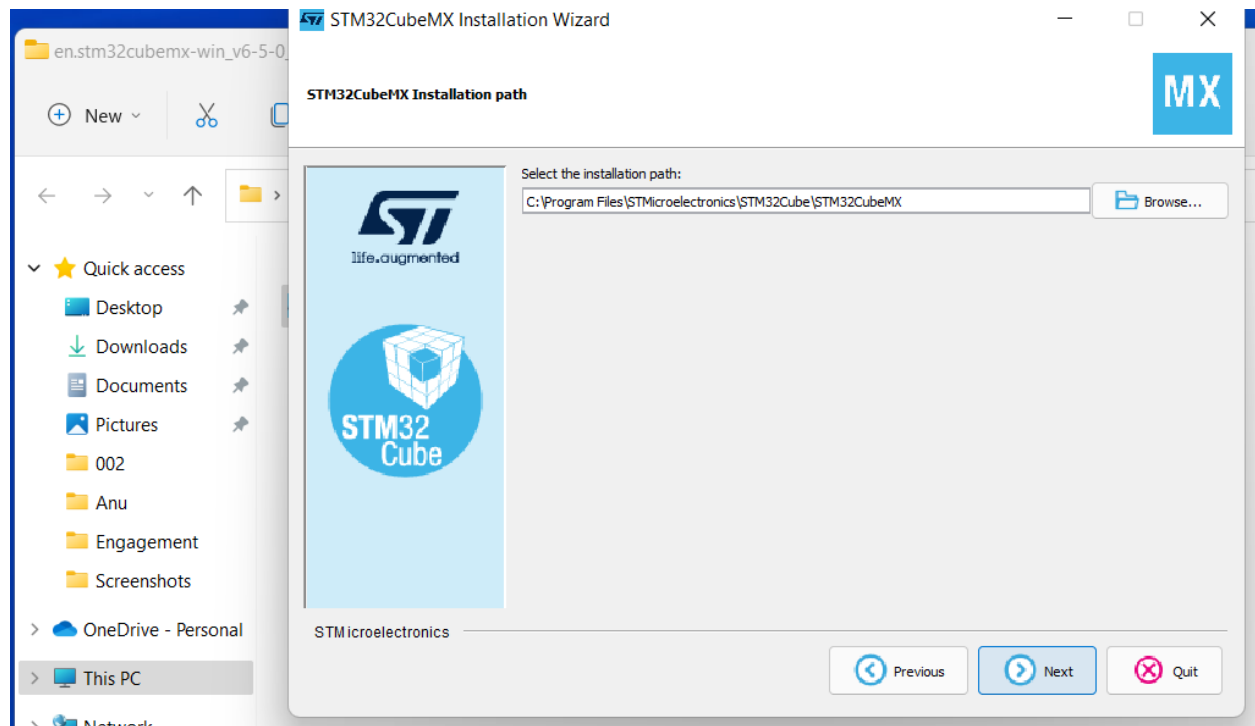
en.stm32cubemx-win_v6-5-0_

New

Quick access
Desktop
Downloads
Documents
Pictures
002
Anu
Engagement
Screenshots
OneDrive - Personal
This PC
Network

STM32CubeMX Installation Wizard

STM32CubeMX Installation path

MX

life.augmented

STM32 Cube

Select the installation path:
C:\Program Files\STMicroelectronics\STM32Cube\STM32CubeMX
Browse...

STMicroelectronics

Previous
Next
Quit